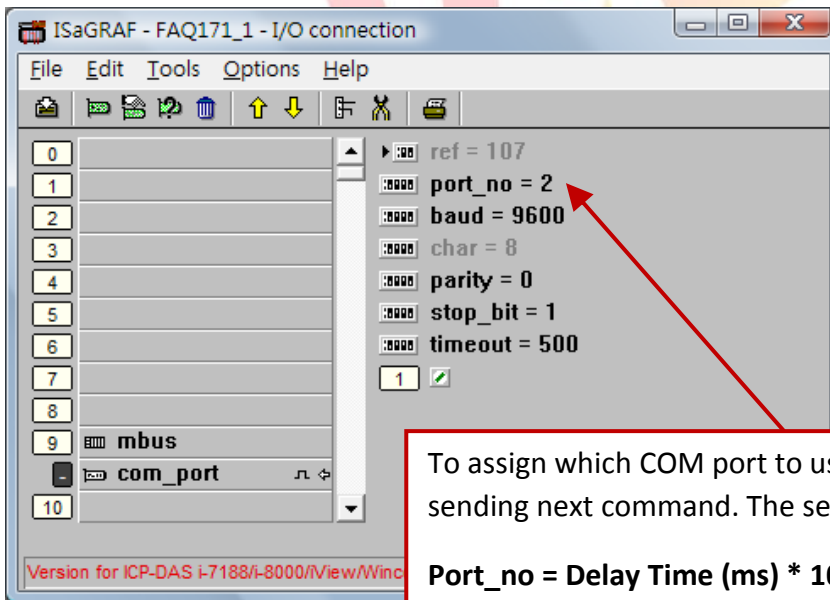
ISaGRAF - FAQ171_1 - I/O connection

File Edit Tools Options Help

0
1
2
3
4
5
6
7
8
9 mbus
- com_port
10

ref = 107
port_no = 2
baud = 9600
char = 8
parity = 0
stop_bit = 1
timeout = 500
1

Version for ICP-DAS i-7188/i-8000/iView/Winc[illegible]

To assign which COM port to u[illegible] sending next command. The se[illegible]

**Port_no = Delay Time (ms) * 1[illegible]**